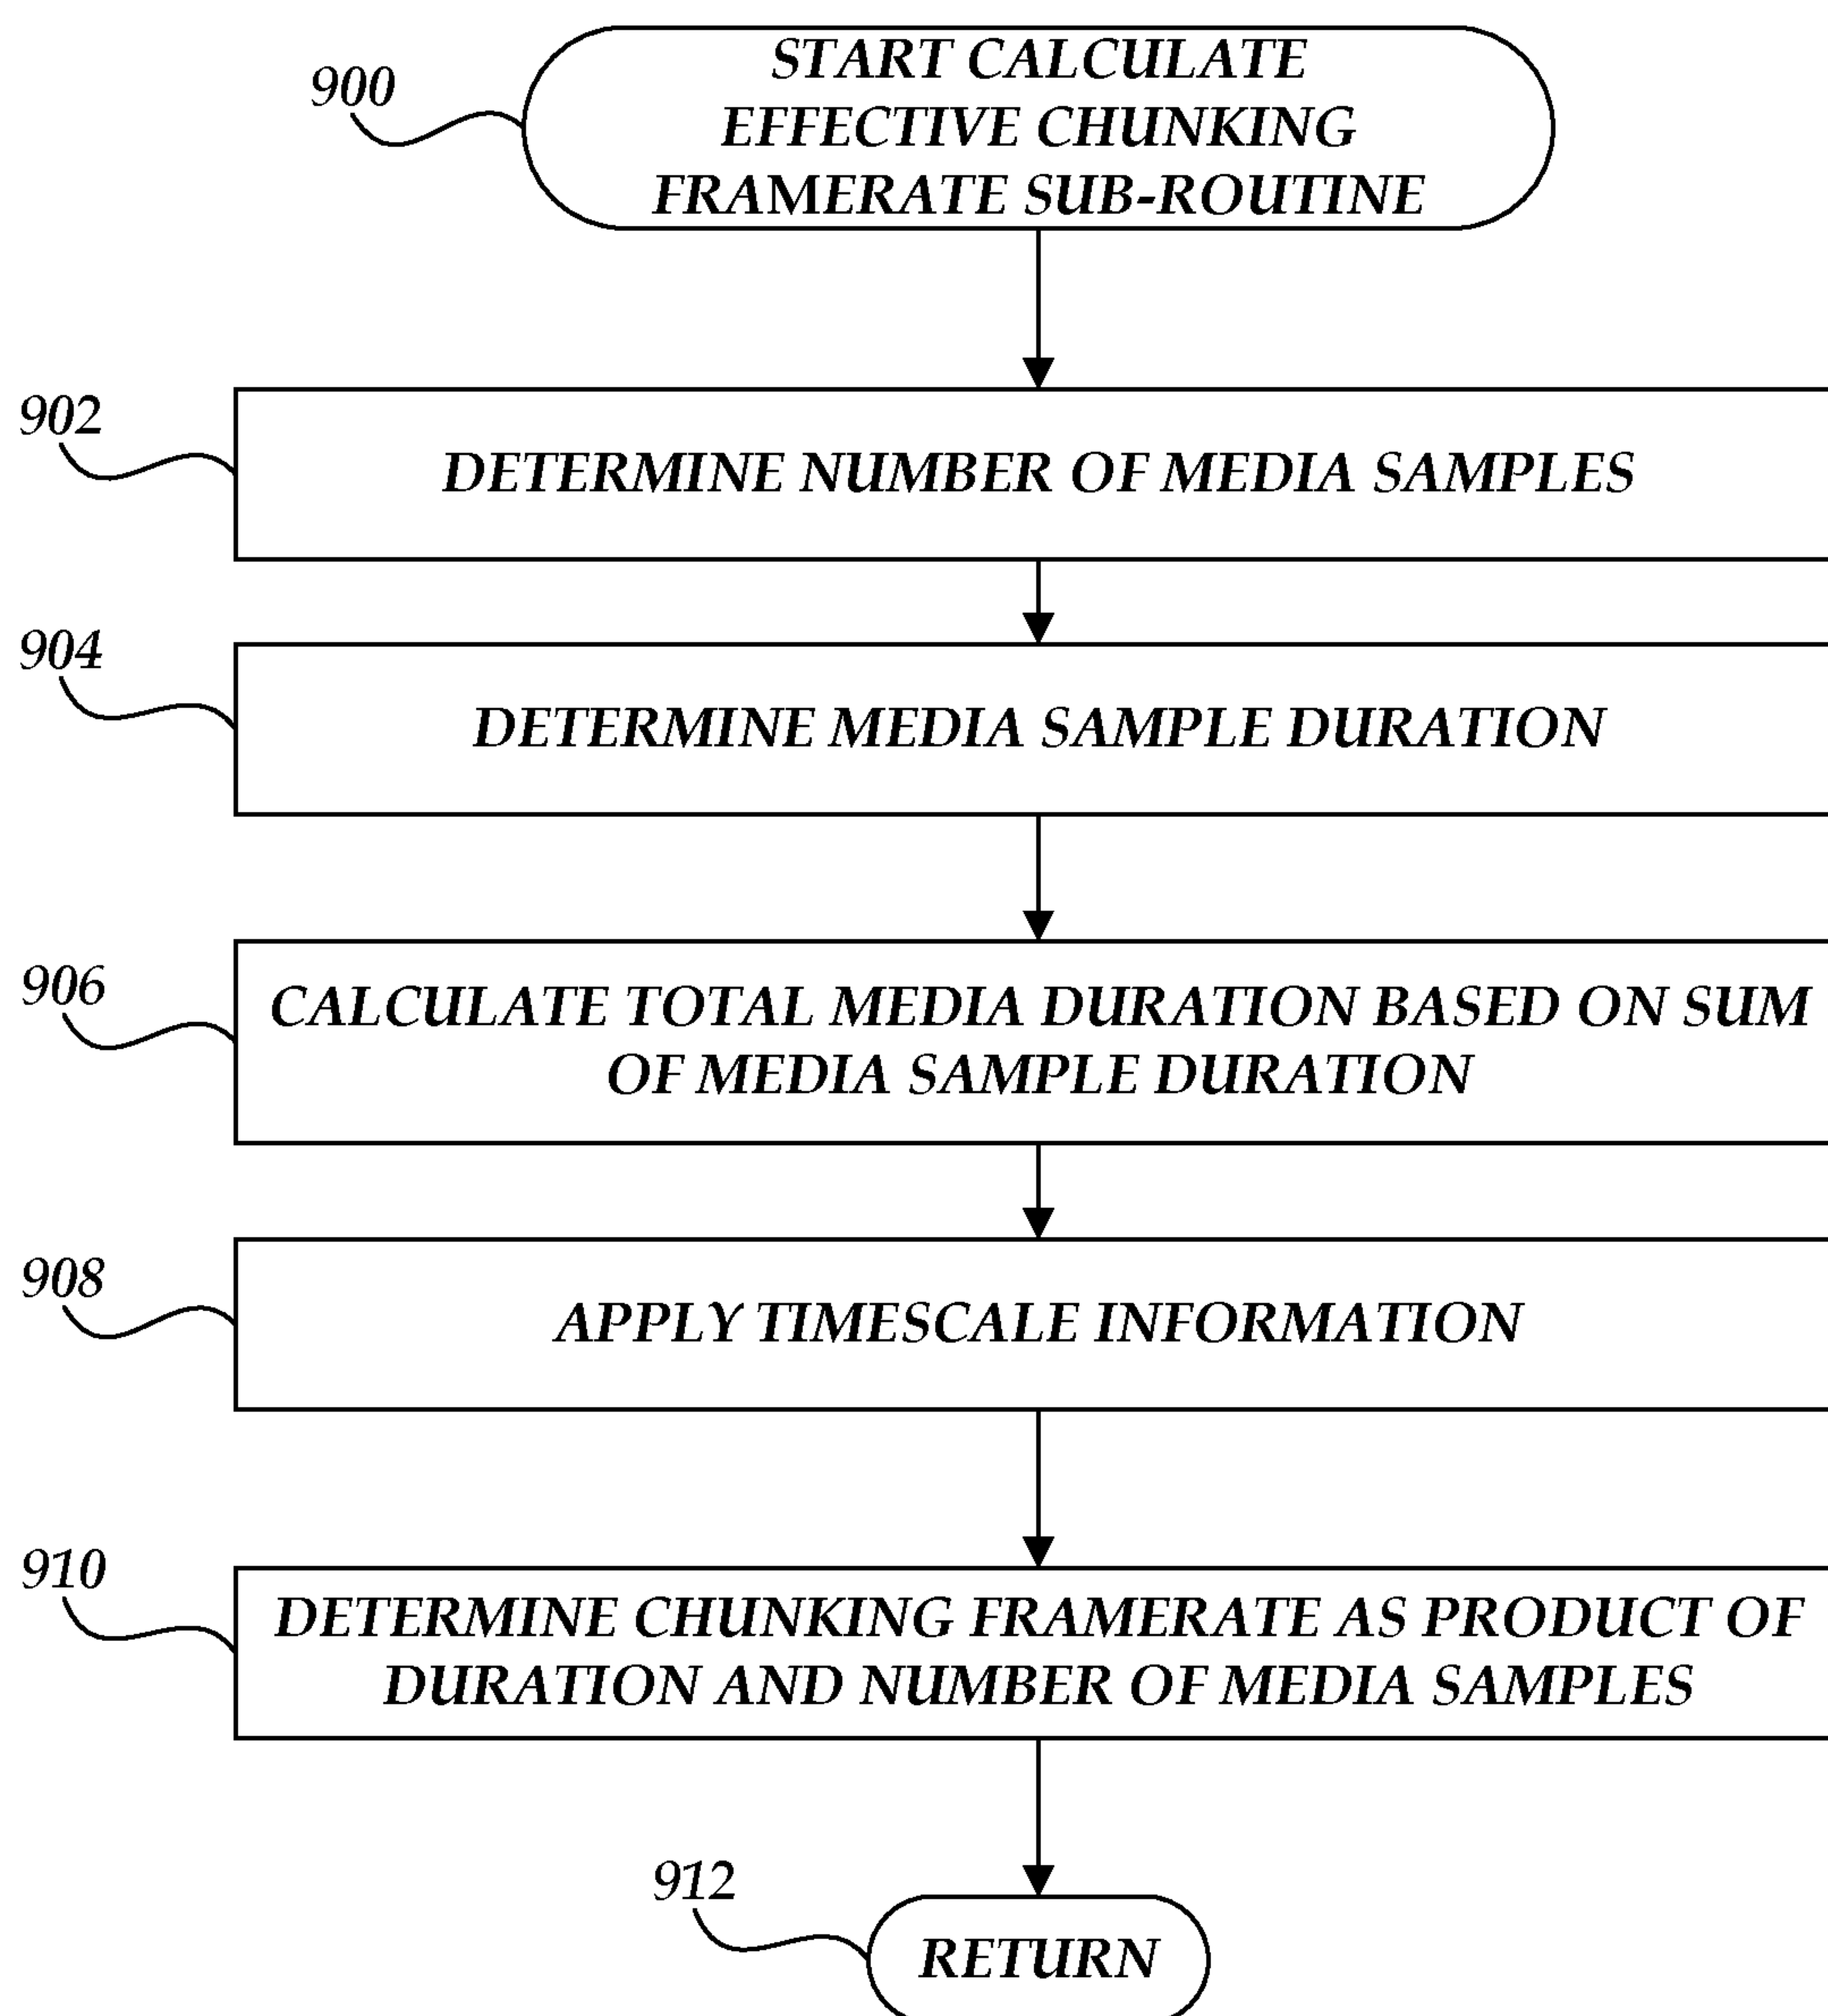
900

START CALCULATE EFFECTIVE CHUNKING FRAMERATE SUB-ROUTINE

902

DETERMINE NUMBER OF MEDIA SAMPLES

904

DETERMINE MEDIA SAMPLE DURATION

906

CALCULATE TOTAL MEDIA DURATION BASED ON SUM OF MEDIA SAMPLE DURATION

908

APPLY TIMESCALE INFORMATION

910

DETERMINE CHUNKING FRAMERATE AS PRODUCT OF DURATION AND NUMBER OF MEDIA SAMPLES

912

RETURN